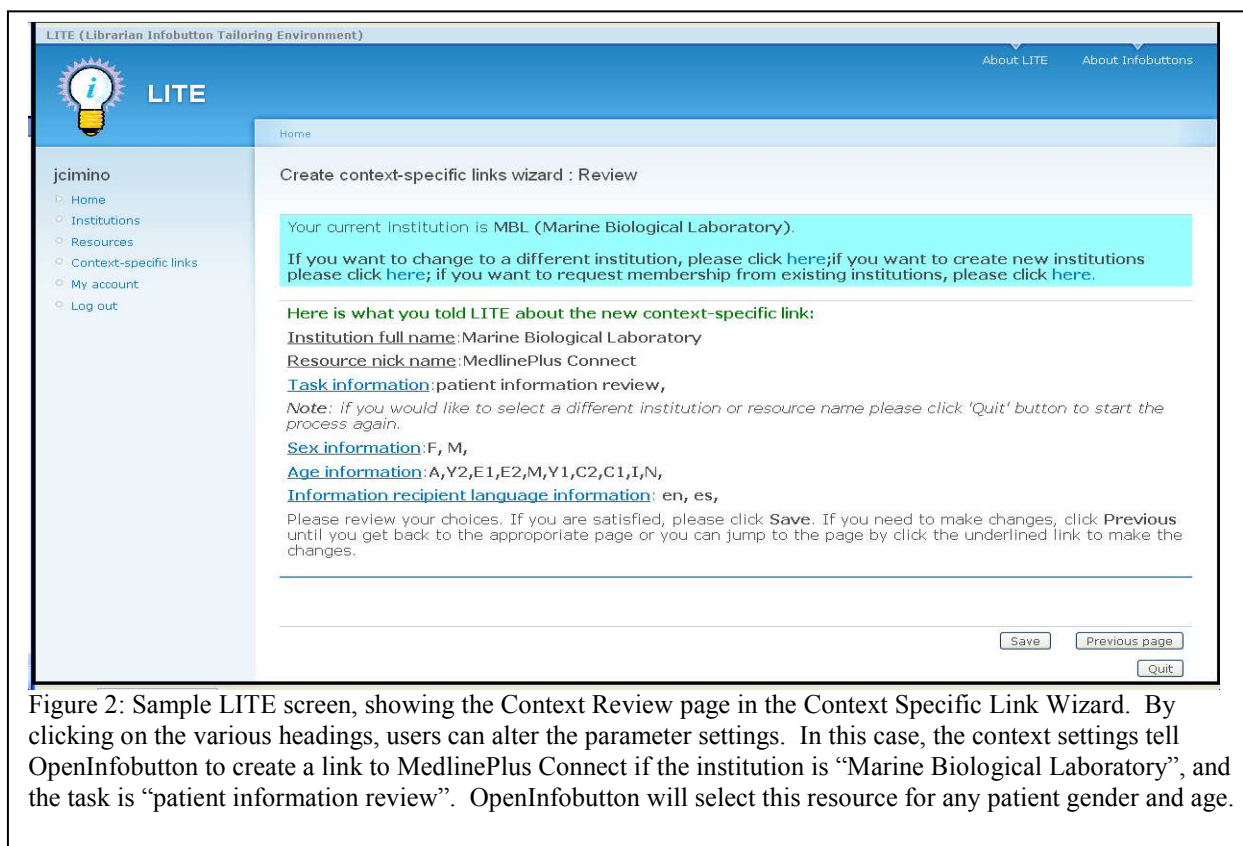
LITE (Librarian Infobutton Tailoring Environment)

LITE

About LITE About Infobuttons

Home

jcimino

Home
Institutions
Resources
Context-specific links
My account
Log out

Create context-specific links wizard : Review

Your current institution is MBL (Marine Biological Laboratory).

If you want to change to a different institution, please click here;if you want to create new institutions please click here; if you want to request membership from existing institutions, please click here.

Here is what you told LITE about the new context-specific link:

Institution full name:Marine Biological Laboratory

Resource nick name:MedlinePlus Connect

Task information:patient information review,

Note: if you would like to select a different institution or resource name please click 'Quit' button to start the process again.

Sex information:F, M,

Age information:A,Y2,E1,E2,M,Y1,C2,C1,I,N,

Information recipient language information: en, es,

Please review your choices. If you are satisfied, please click Save. If you need to make changes, click Previous until you get back to the approporiate page or you can jump to the page by click the underlined link to make the changes.

Save Previous page

Quit

Figure 2: Sample LITE screen, showing the Context Review page in the Context Specific Link Wizard. By clicking on the various headings, users can alter the parameter settings. In this case, the context settings tell OpenInfobutton to create a link to MedlinePlus Connect if the institution is “Marine Biological Laboratory”, and the task is “patient information review”. OpenInfobutton will select this resource for any patient gender and age.